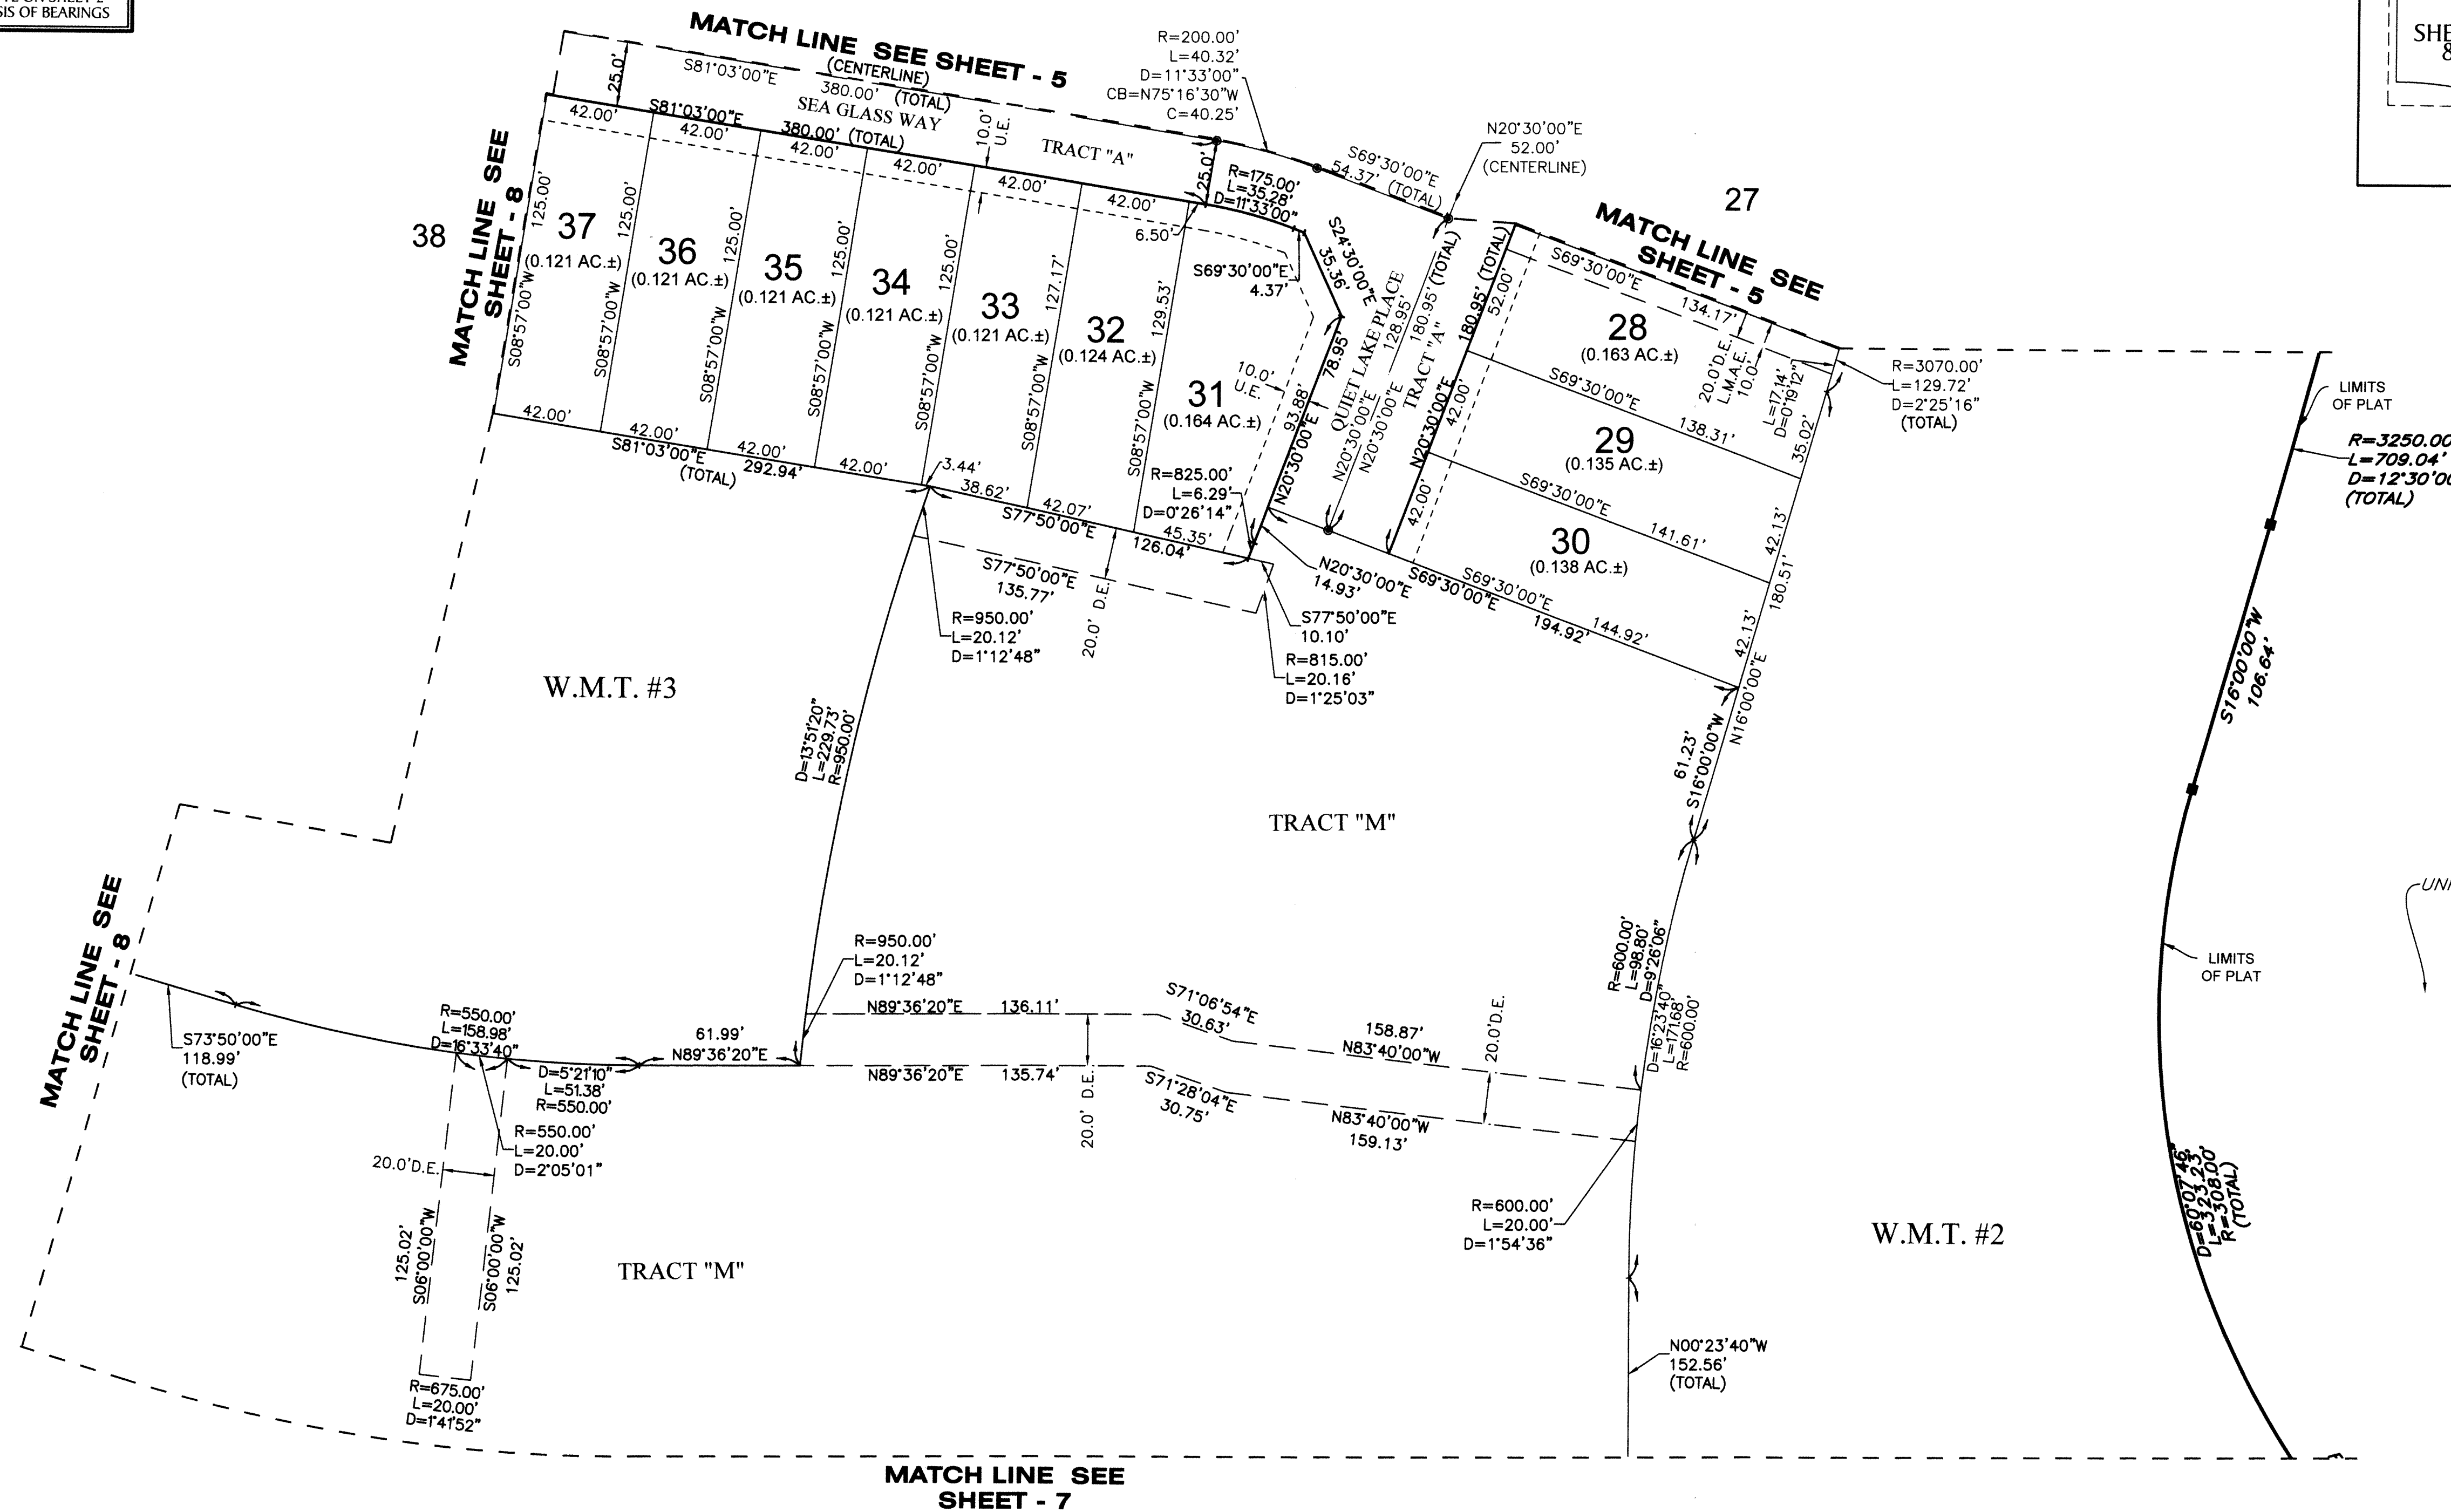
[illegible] ON SHEET 2
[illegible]SIS OF BEARINGS

MATCH LINE SEE SHEET - 5

S81°03'00"E
(CENTERLINE)
380.00' (TOTAL)
SEA GLASS WAY
25.0'
42.00'
S81°03'00"E
380.00' (TOTAL)
42.00'
42.00'
42.00'
42.00'
42.00'
42.00'
10.0' U.E.
TRACT "A"
R=200.00'
L=40.32'
D=11°33'00"
CB=N75°16'30"W
C=40.25'
25.0'
R=175.00'
L=35.28'
D=11°33'00"
S69°30'00"E
54.37' (TOTAL)
N20°30'00"E
52.00'
(CENTERLINE)
27
MATCH LINE SEE SHEET - 5
6.50'
S69°30'00"E
4.37'
S24°30'00"E
35.36'

38
MATCH LINE SEE SHEET - 8

37
(0.121 AC.±)
125.00'
S08°57'00"W
36
(0.121 AC.±)
125.00'
S08°57'00"W
35
(0.121 AC.±)
125.00'
S08°57'00"W
34
(0.121 AC.±)
125.00'
S08°57'00"W
33
(0.121 AC.±)
125.00'
S08°57'00"W
32
(0.124 AC.±)
127.17'
S08°57'00"W
31
(0.164 AC.±)
129.53'
S08°57'00"W
10.0' U.E.
93.88'
78.95
N20°30'00"E
QUIET LAKE PLACE
128.95'
N20°30'00"E
N20°30'00"E
180.95' (TOTAL)
TRACT "A"
42.00'
N20°30'00"E
180.95' (TOTAL)
52.00'
S69°30'00"E
134.17'
28
(0.163 AC.±)
20.0' D.E.
L.M.A.E.
10.0'
L=17.14'
D=0°19'12"
S69°30'00"E
138.31'
29
(0.135 AC.±)
35.02'
S69°30'00"E
141.61'
30
(0.138 AC.±)
42.00'
42.13'
180.51'
R=3070.00'
L=129.72'
D=2°25'16"
(TOTAL)
LIMITS OF PLAT
R=3250.00
L=709.04'
D=12°30'0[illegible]
(TOTAL)

42.00'
42.00'
S81°03'00"E
(TOTAL)
42.00'
292.94'
42.00'
3.44'
38.62'
42.07'
S77°50'00"E
45.35'
126.04'
R=825.00'
L=6.29'
D=0°26'14"
N20°30'00"E
14.93'
S69°30'00"E
S69°30'00"E
194.92'
144.92'
S77°50'00"E
135.77'
20.0' D.E.
S77°50'00"E
10.10'
R=950.00'
L=20.12'
D=1°12'48"
R=815.00'
L=20.16'
D=1°25'03"
42.13'
N16°00'00"E

W.M.T. #3
D=13°51'20"
L=229.73'
R=950.00'
TRACT "M"
61.23'
S16°00'00"W
S16°00'00"W
106.64'

MATCH LINE SEE SHEET - 8
S73°50'00"E
118.99'
(TOTAL)
R=550.00'
L=158.98'
D=16°33'40"
D=5°21'10"
L=51.38'
R=550.00'
61.99'
N89°36'20"E
R=950.00'
L=20.12'
D=1°12'48"
N89°36'20"E
136.11'
S71°06'54"E
30.63'
158.87'
N83°40'00"W
20.0'D.E.
N89°36'20"E
135.74'
20.0' D.E.
S71°28'04"E
30.75'
N83°40'00"W
159.13'
R=600.00'
L=98.80'
D=9°26'06"
D=16°23'40"
L=171.68'
R=600.00'
UNI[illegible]
LIMITS OF PLAT
R=550.00'
L=20.00'
D=2°05'01"
20.0'D.E.
125.02'
S06°00'00"W
S06°00'00"W
125.02'
TRACT "M"
R=600.00'
L=20.00'
D=1°54'36"
W.M.T. #2
D=60°07'46"
L=3232.2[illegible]
R=3080.00'
(TOTAL)
N00°23'40"W
152.56'
(TOTAL)
R=675.00'
L=20.00'
D=1°41'52"

MATCH LINE SEE SHEET - 7

SHE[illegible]
8